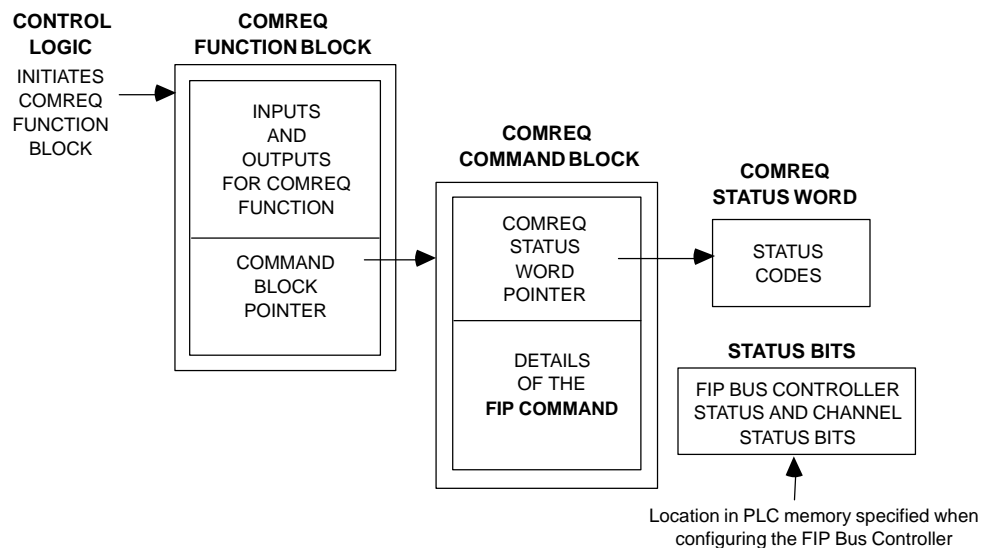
CONTROL LOGIC

INITIATES COMREQ FUNCTION BLOCK

COMREQ FUNCTION BLOCK

INPUTS AND OUTPUTS FOR COMREQ FUNCTION

COMMAND BLOCK POINTER

COMREQ COMMAND BLOCK

COMREQ STATUS WORD POINTER

DETAILS OF THE FIP COMMAND

COMREQ STATUS WORD

STATUS CODES

STATUS BITS

FIP BUS CONTROLLER STATUS AND CHANNEL STATUS BITS

Location in PLC memory specified when configuring the FIP Bus Controller